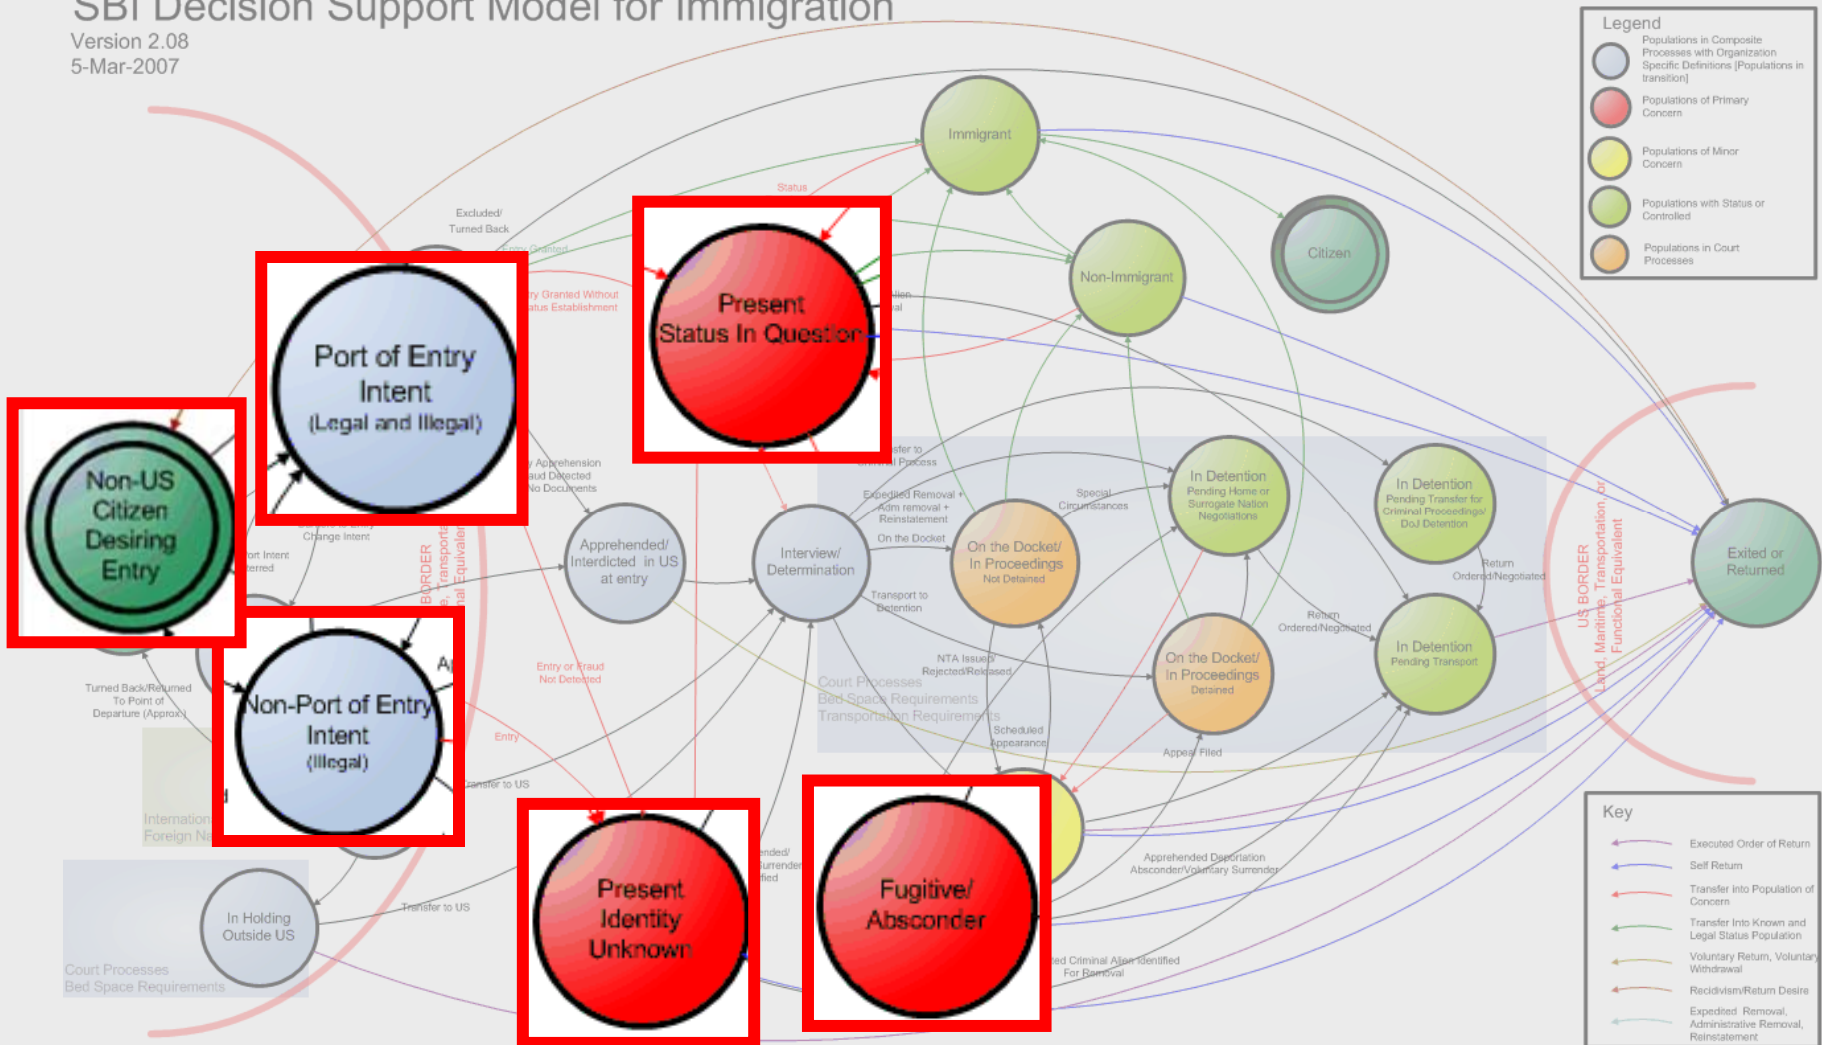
SBI Decision Support Model for Immigration
Version 2.08
5-Mar-2007

Legend
Populations in Composite Processes with Organization Specific Definitions [Populations in transition]
Populations of Primary Concern
Populations of Minor Concern
Populations with Status or Controlled
Populations in Court Processes

Immigrant
Citizen
Non-Immigrant
Status
Excluded/ Turned Back
Entry Granted
Entry Granted Without Status Establishment

Port of Entry Intent (Legal and Illegal)

Present Status In Question

Non-US Citizen Desiring Entry

Non-Port of Entry Intent (Illegal)

Apprehension Fraud Detected No Documents
Change Intent
Apprehended/ Interdicted in US at entry
Interview/ Determination
Transfer to Criminal Process
Expedited Removal + Adm removal + Reinstatement
On the Docket
Transport to Detention
Special Circumstances
On the Docket/ In Proceedings Not Detained
In Detention Pending Home or Surrogate Nation Negotiations
In Detention Pending Transfer for Criminal Proceedings/ DoJ Detention
Return Ordered/Negotiated
Return Ordered/Negotiated
On the Docket/ In Proceedings Detained
In Detention Pending Transport
NTA Issued/ Rejected/Released
Scheduled Appearance
Appeal Filed
Court Processes
Bed Space Requirements
Transportation Requirements
Exited or Returned
US BORDER Land, Maritime, Transportation, or Functional Equivalent
BORDER Transportation, or Functional Equivalent
Turned Back/Returned To Point of Departure (Approx)
Entry or Fraud Not Detected
Entry
Transfer to US
International Foreign Na
In Holding Outside US
Court Processes
Bed Space Requirements
Transfer to US

Present Identity Unknown

Fugitive/ Absconder

Apprehended Deportation Absconder/Voluntary Surrender
Criminal Alien Identified For Removal

Key
Executed Order of Return
Self Return
Transfer into Population of Concern
Transfer Into Known and Legal Status Population
Voluntary Return, Voluntary Withdrawal
Recidivism/Return Desire
Expedited Removal, Administrative Removal, Reinstatement